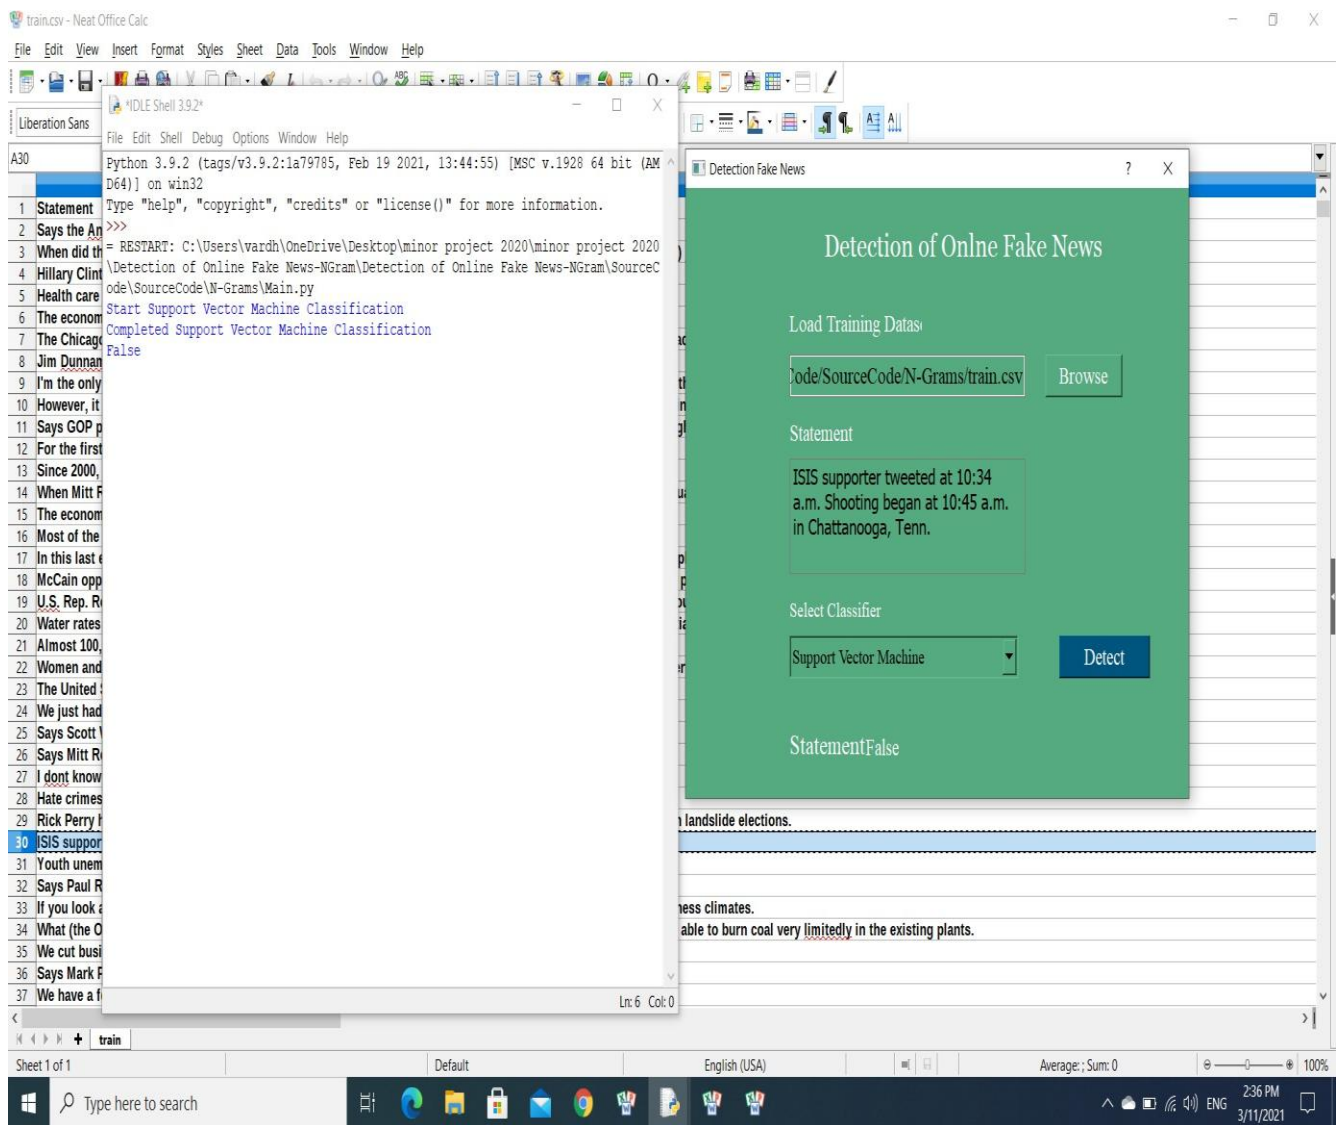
train.csv - Neat Office Calc

File Edit View Insert Format Styles Sheet Data Tools Window Help

Liberation Sans

A30

*IDLE Shell 3.9.2*

File Edit Shell Debug Options Window Help

Python 3.9.2 (tags/v3.9.2:1a79785, Feb 19 2021, 13:44:55) [MSC v.1928 64 bit (AMD64)] on win32
Type "help", "copyright", "credits" or "license()" for more information.
>>>
= RESTART: C:\Users\vardh\OneDrive\Desktop\minor project 2020\minor project 2020\Detection of Online Fake News-NGram\Detection of Online Fake News-NGram\SourceCode\SourceCode\N-Grams\Main.py
Start Support Vector Machine Classification
Completed Support Vector Machine Classification
False

Ln: 6 Col: 0

1 Statement
2 Says the An
3 When did th
4 Hillary Clint
5 Health care
6 The econom
7 The Chicag
8 Jim Dunnan
9 I'm the only
10 However, it
11 Says GOP p
12 For the first
13 Since 2000,
14 When Mitt F
15 The econom
16 Most of the
17 In this last
18 McCain opp
19 U.S. Rep. R
20 Water rates
21 Almost 100,
22 Women and
23 The United
24 We just had
25 Says Scott
26 Says Mitt R
27 I dont know
28 Hate crimes
29 Rick Perry
30 ISIS suppor
31 Youth unem
32 Says Paul R
33 If you look
34 What (the O
35 We cut busi
36 Says Mark F
37 We have a f

landslide elections.
ness climates.
able to burn coal very limitedly in the existing plants.

Detection Fake News

Detection of Onlne Fake News

Load Training Datas

Code/SourceCode/N-Grams/train.csv

Browse

Statement

ISIS supporter tweeted at 10:34 a.m. Shooting began at 10:45 a.m. in Chattanooga, Tenn.

Select Classifier

Support Vector Machine

Detect

StatementFalse

train

Sheet 1 of 1 Default English (USA) Average: ; Sum: 0 100%

Type here to search

ENG 2:36 PM 3/11/2021